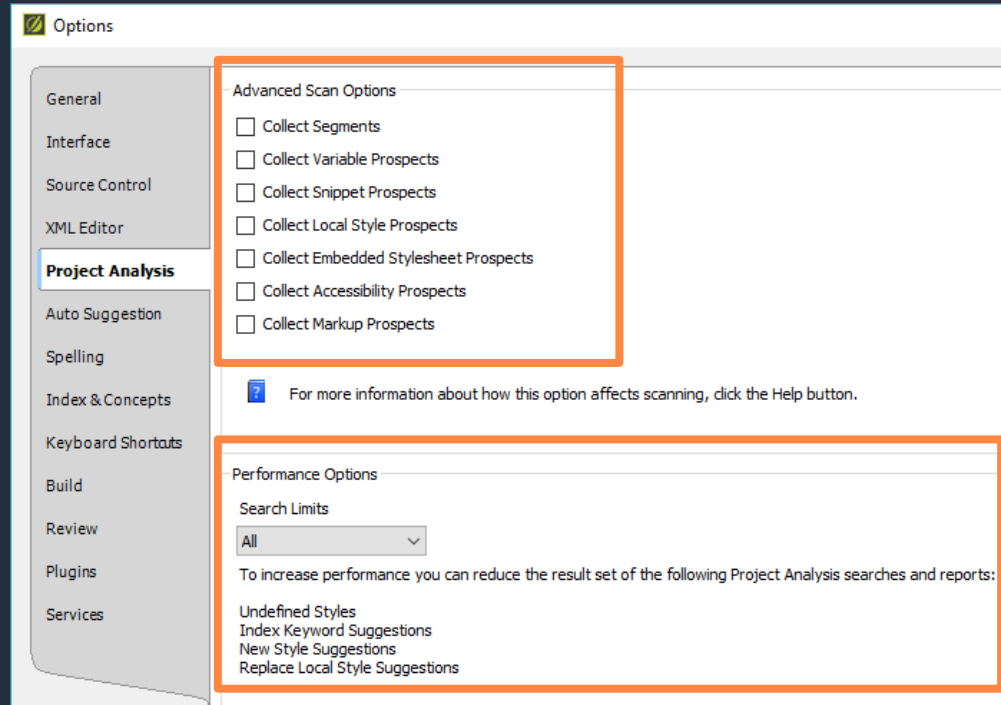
Options

General
Interface
Source Control
XML Editor
Project Analysis
Auto Suggestion
Spelling
Index & Concepts
Keyboard Shortcuts
Build
Review
Plugins
Services

Advanced Scan Options
Collect Segments
Collect Variable Prospects
Collect Snippet Prospects
Collect Local Style Prospects
Collect Embedded Stylesheet Prospects
Collect Accessibility Prospects
Collect Markup Prospects

For more information about how this option affects scanning, click the Help button.

Performance Options
Search Limits
All
To increase performance you can reduce the result set of the following Project Analysis searches and reports:

Undefined Styles
Index Keyword Suggestions
New Style Suggestions
Replace Local Style Suggestions